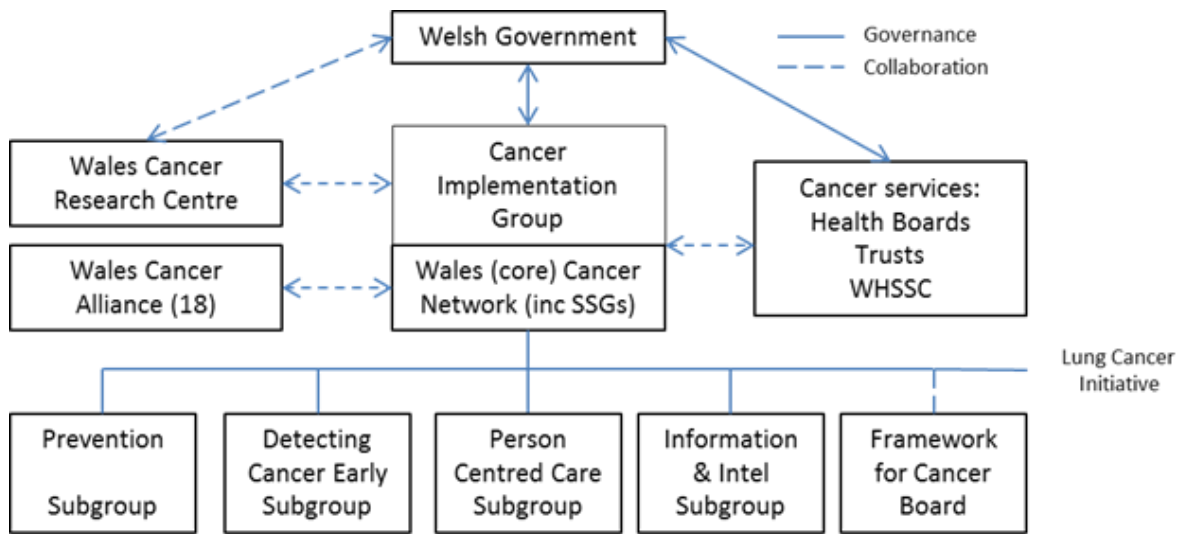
Welsh Government

Governance

Collaboration

Wales Cancer Research Centre

Cancer Implementation Group

Cancer services: Health Boards Trusts WHSSC

Wales Cancer Alliance (18)

Wales (core) Cancer Network (inc SSGs)

Lung Cancer Initiative

Prevention Subgroup

Detecting Cancer Early Subgroup

Person Centred Care Subgroup

Information & Intel Subgroup

Framework for Cancer Board